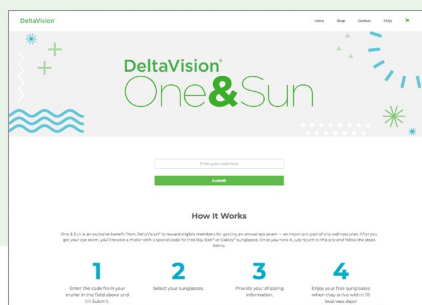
DeltaVision

Home Shop Contact FAQs

DeltaVision® One&Sun

Enter your code here

SUBMIT

How It Works

One & Sun is an exclusive benefit from DeltaVision® to reward eligible members for getting an annual eye exam — an important part of any wellness plan. After you get your eye exam, you'll receive a mailer with a special code for Free Day Sun® or Oakley® sunglasses. Once you have it, just return to this site and follow the steps below.

1
Enter the code from your mailer in the field above and hit Submit.

2
Select your sunglasses.

3
Provide your shipping information.

4
Enjoy your free sunglasses when they arrive within 10 business days!